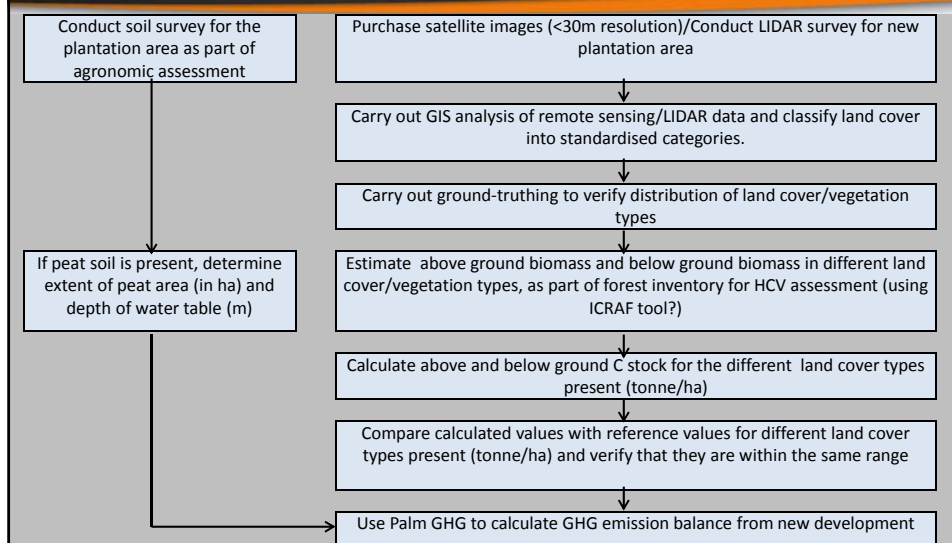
Conduct soil survey for the plantation area as part of agronomic assessment

If peat soil is present, determine extent of peat area (in ha) and depth of water table (m)

Purchase satellite images (<30m resolution)/Conduct LIDAR survey for new plantation area

Carry out GIS analysis of remote sensing/LIDAR data and classify land cover into standardised categories.

Carry out ground-truthing to verify distribution of land cover/vegetation types

Estimate above ground biomass and below ground biomass in different land cover/vegetation types, as part of forest inventory for HCV assessment (using ICRAF tool?)

Calculate above and below ground C stock for the different land cover types present (tonne/ha)

Compare calculated values with reference values for different land cover types present (tonne/ha) and verify that they are within the same range

Use Palm GHG to calculate GHG emission balance from new development